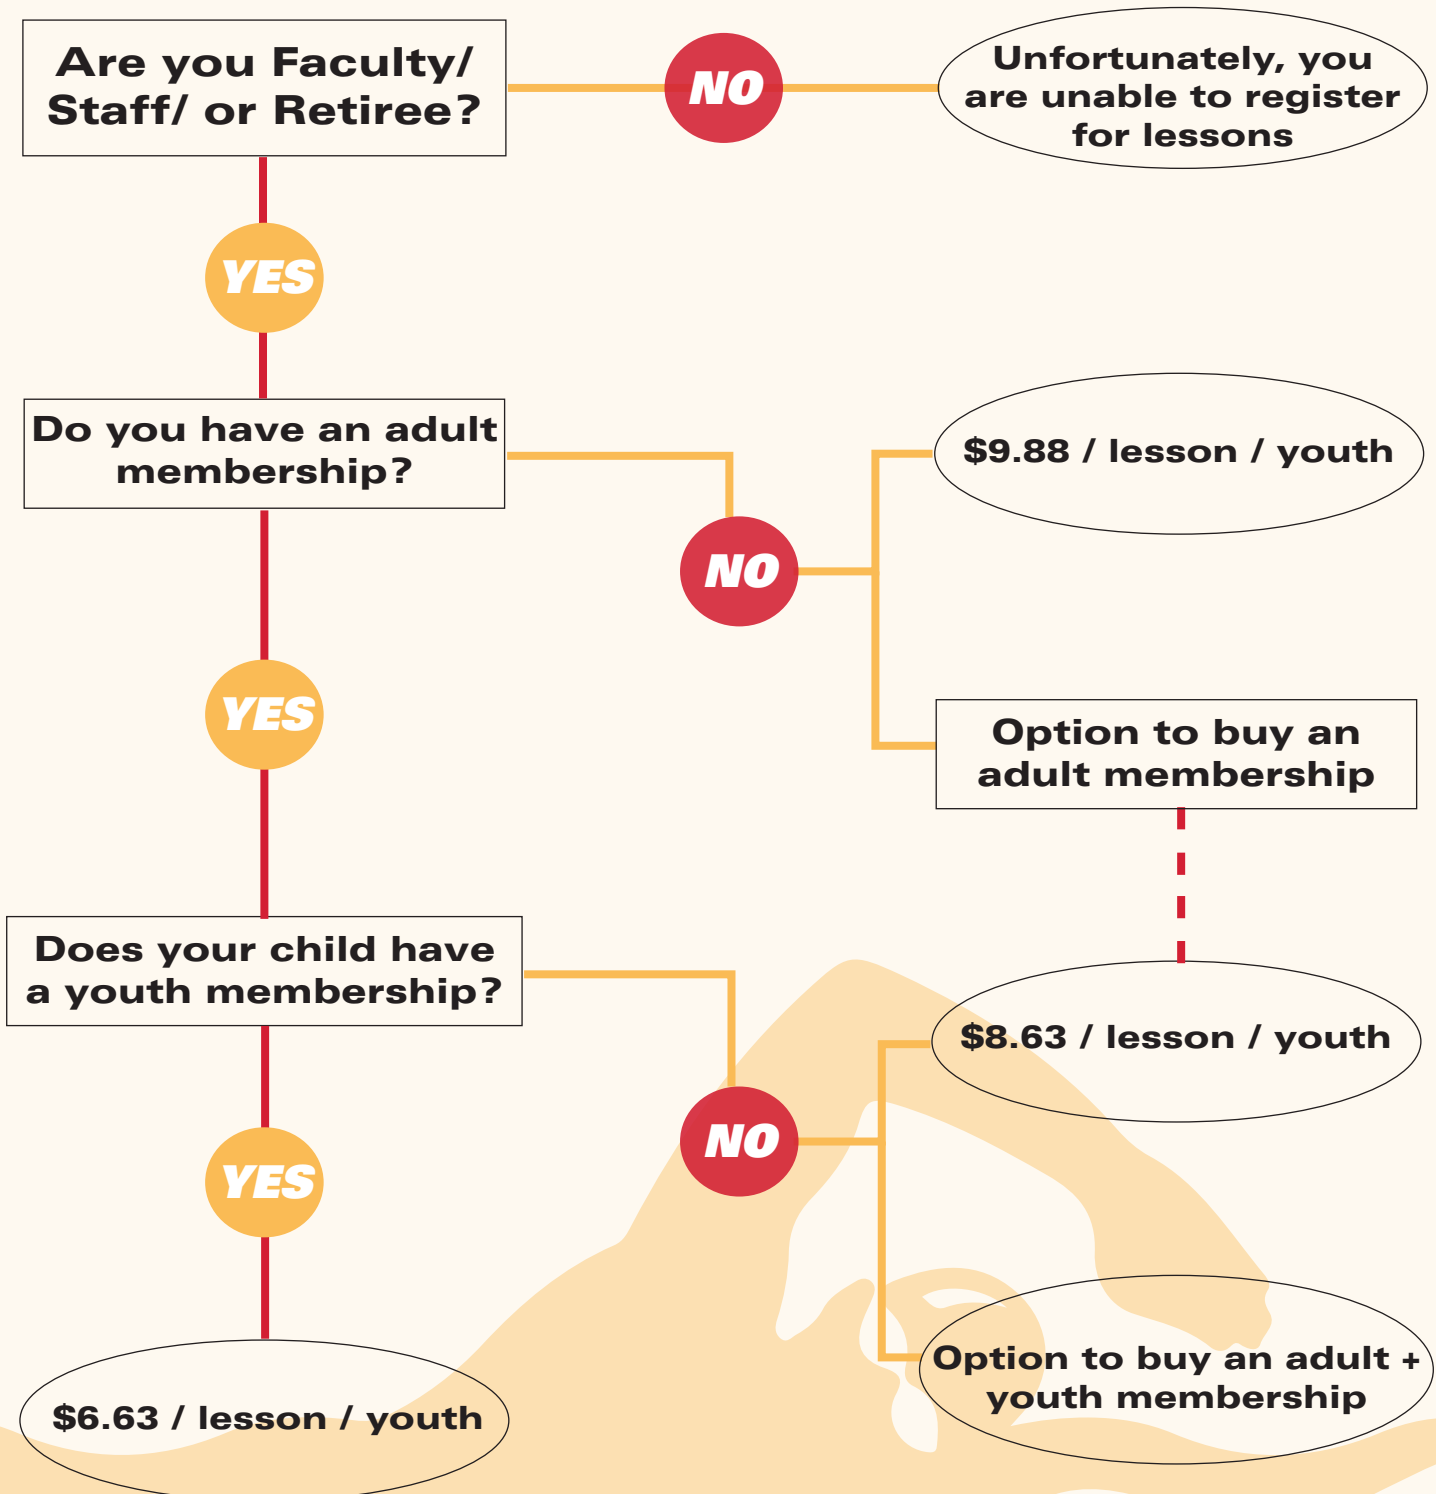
Are you Faculty/ Staff/ or Retiree?

NO

Unfortunately, you are unable to register for lessons

YES

Do you have an adult membership?

NO

$9.88 / lesson / youth

Option to buy an adult membership

YES

Does your child have a youth membership?

$8.63 / lesson / youth

NO

YES

Option to buy an adult + youth membership

$6.63 / lesson / youth